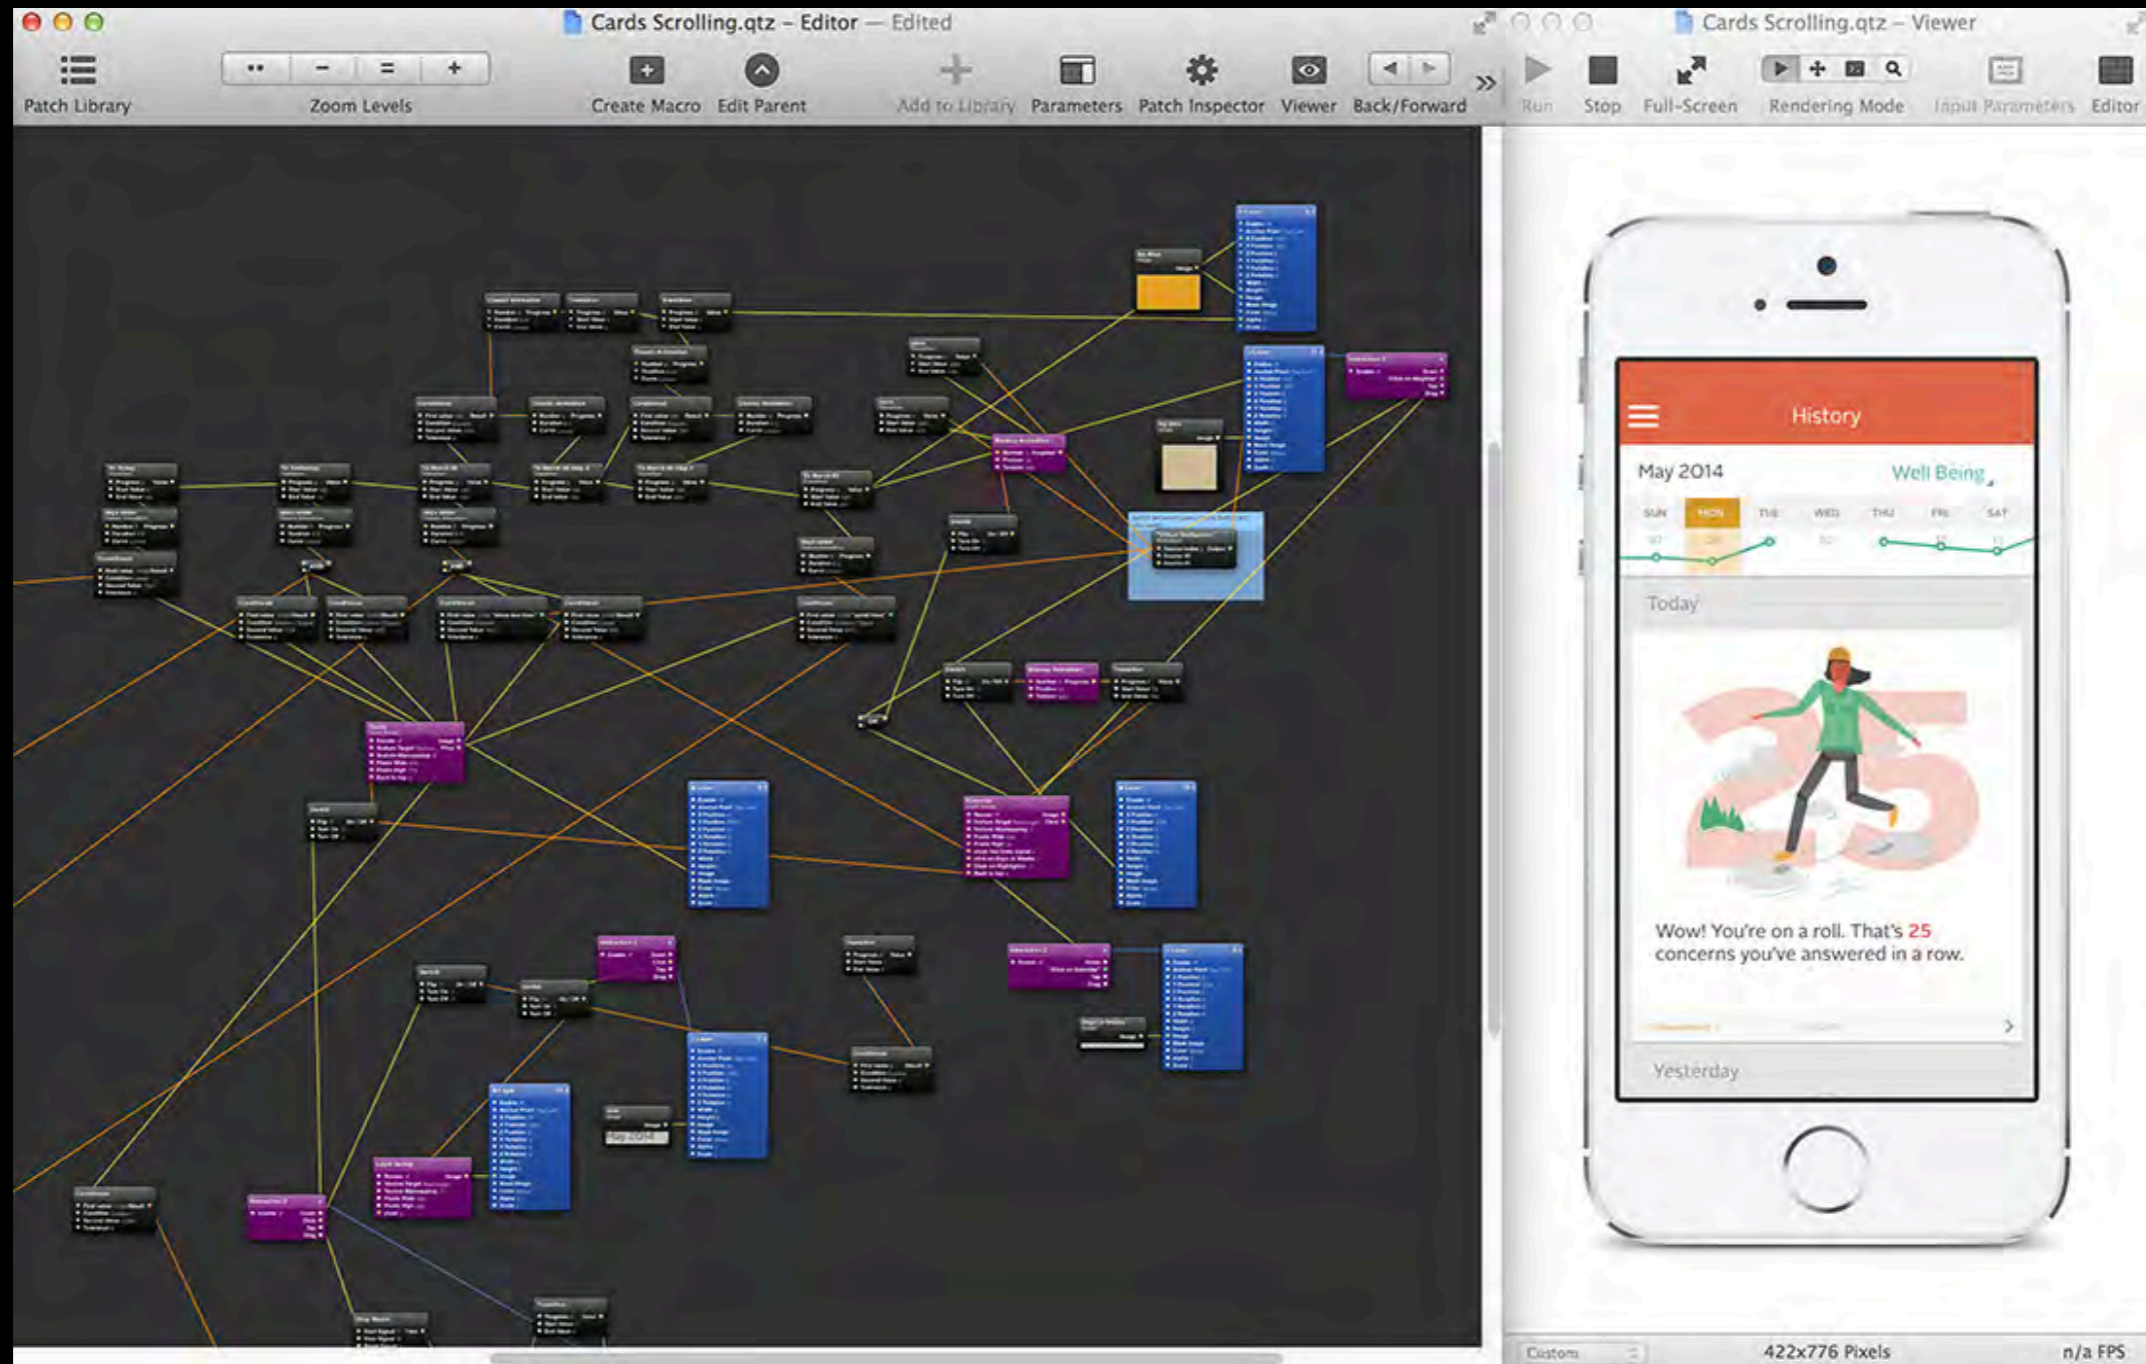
Cards Scrolling.qtz – Editor — Edited

Patch Library

Zoom Levels

Create Macro

Edit Parent

Add to Library

Parameters

Patch Inspector

Viewer

Back/Forward

Cards Scrolling.qtz – Viewer

Run

Stop

Full-Screen

Rendering Mode

Input Parameters

Editor

History

May 2014

Well Being

SUN MON TUE WED THU FRI SAT

Today

Wow! You're on a roll. That's 25 concerns you've answered in a row.

Yesterday

Custom

422x776 Pixels

n/a FPS